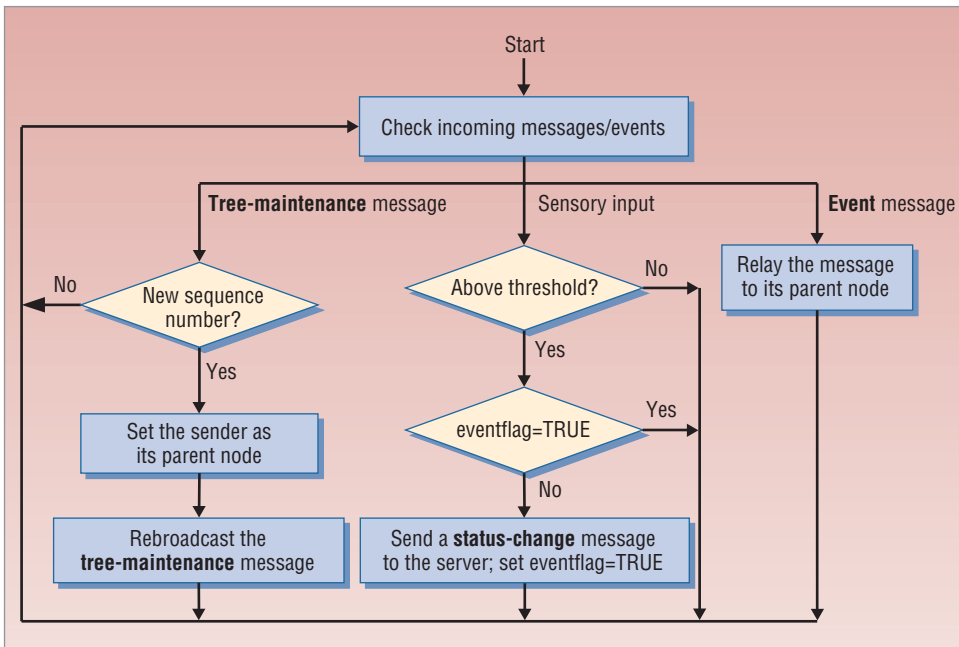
Start

Check incoming messages/events

**Tree-maintenance** message

Sensory input

**Event** message

No

New sequence number?

Yes

Set the sender as its parent node

Rebroadcast the **tree-maintenance** message

Above threshold?

No

Yes

eventflag=TRUE

Yes

No

Send a **status-change** message to the server; set eventflag=TRUE

Relay the message to its parent node